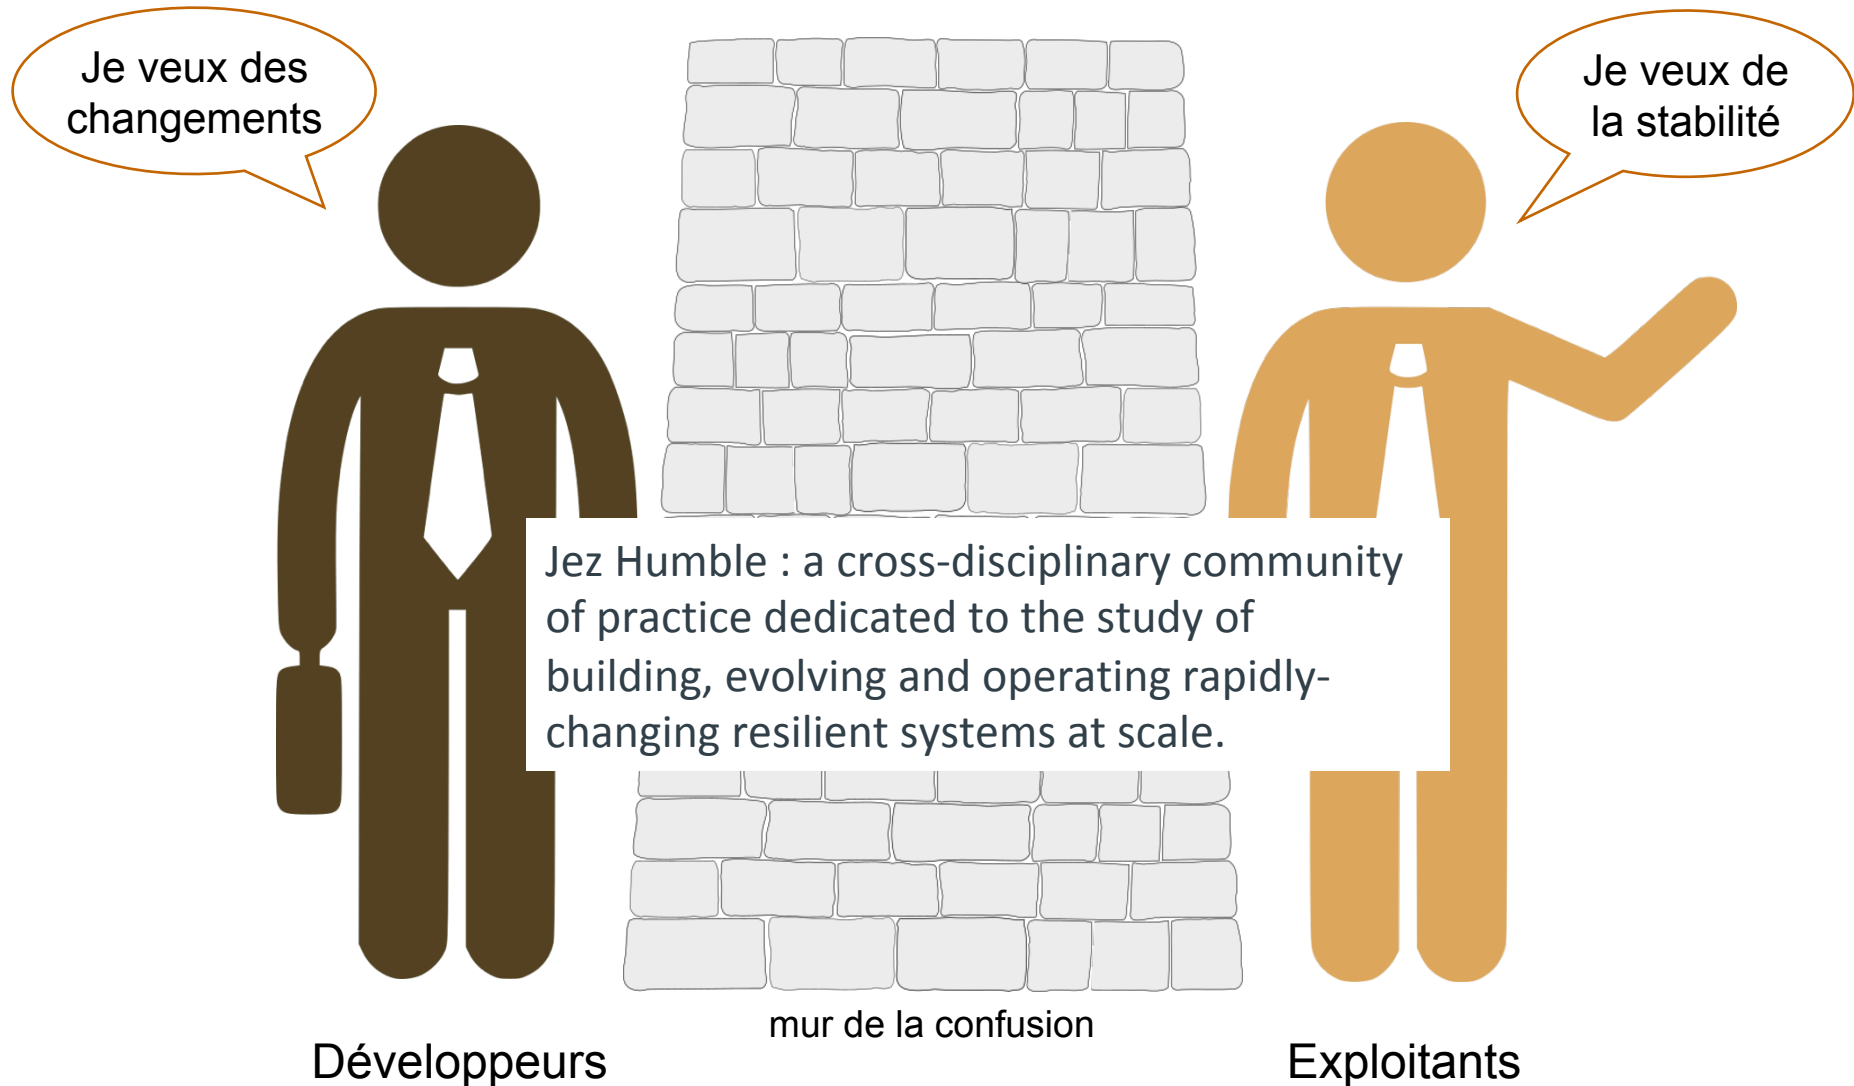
Je veux des changements

Je veux de la stabilité

Jez Humble : a cross-disciplinary community of practice dedicated to the study of building, evolving and operating rapidly-changing resilient systems at scale.

mur de la confusion

Développeurs

Exploitants